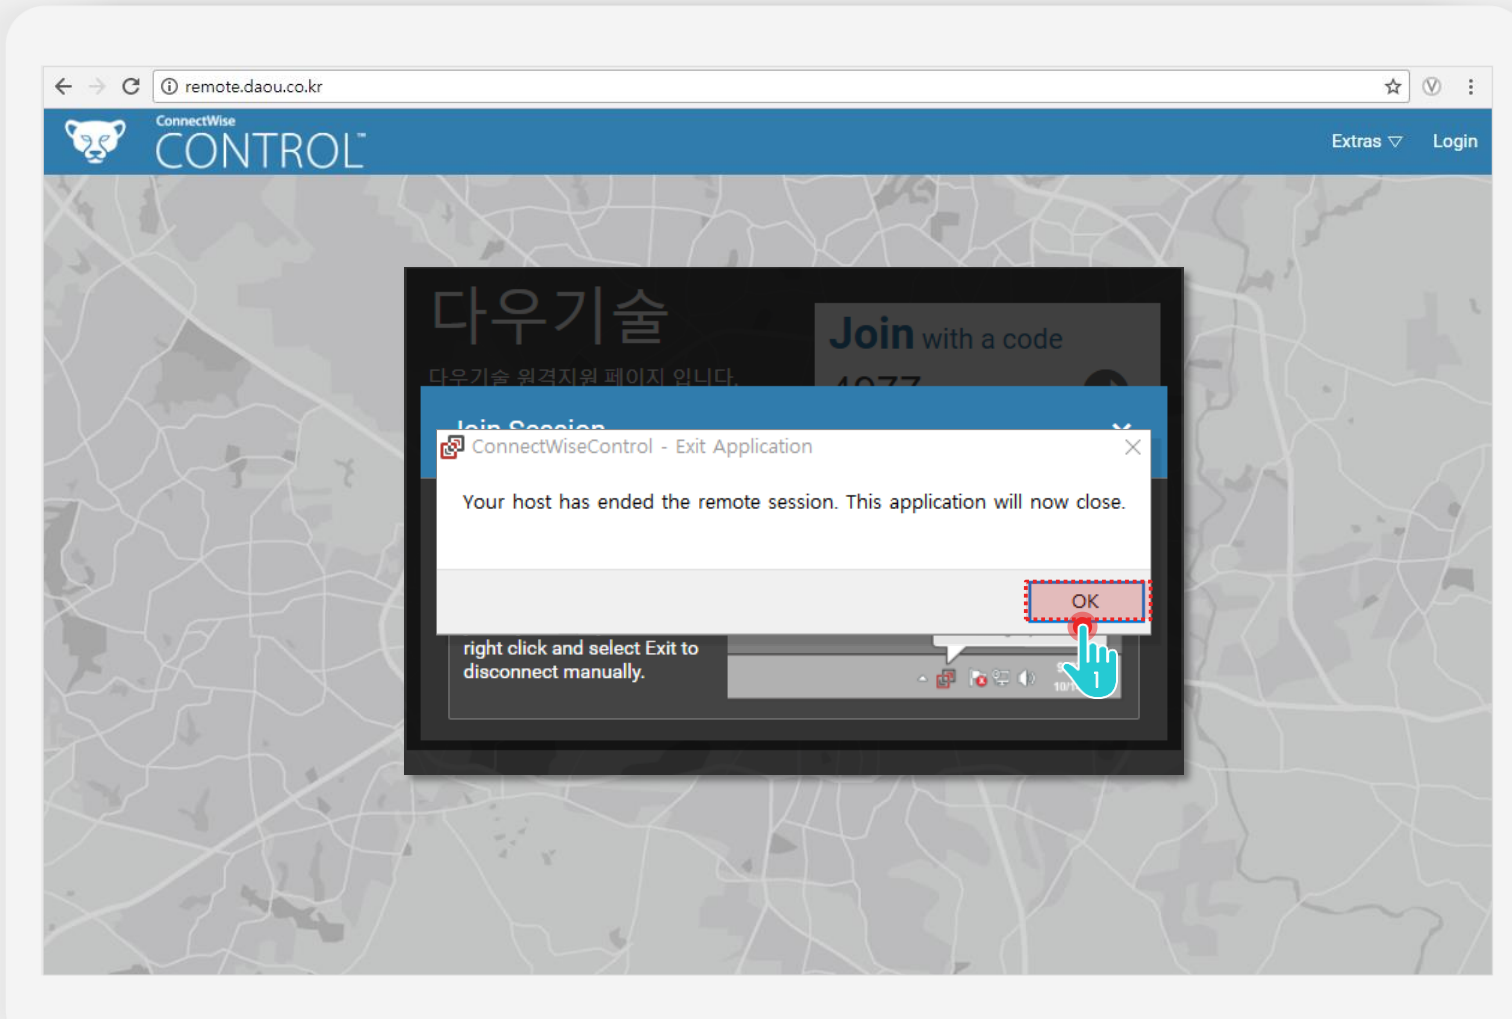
remote.daou.co.kr

ConnectWise
CONTROL™

Extras ▽ Login

다우기술

다우기술 원격지원 페이지 입니다.

Join with a code

4077

Join Session

ConnectWiseControl - Exit Application

Your host has ended the remote session. This application will now close.

OK

right click and select Exit to disconnect manually.

1